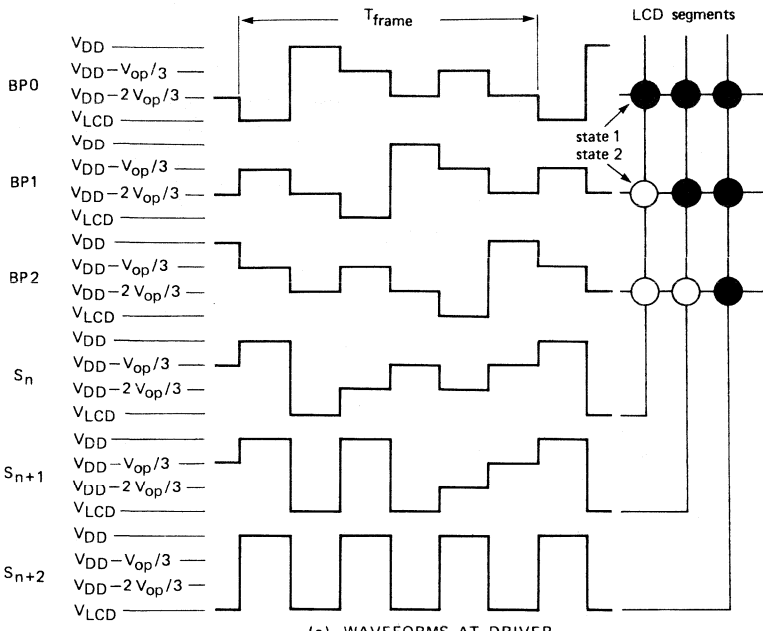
$T_{frame}$

LCD segments

BP0
$V_{DD}$
$V_{DD}-V_{op}/3$
$V_{DD}-2\,V_{op}/3$
$V_{LCD}$

state 1
state 2

BP1
$V_{DD}$
$V_{DD}-V_{op}/3$
$V_{DD}-2\,V_{op}/3$
$V_{LCD}$

BP2
$V_{DD}$
$V_{DD}-V_{op}/3$
$V_{DD}-2\,V_{op}/3$
$V_{LCD}$

$S_n$
$V_{DD}$
$V_{DD}-V_{op}/3$
$V_{DD}-2\,V_{op}/3$
$V_{LCD}$

$S_{n+1}$
$V_{DD}$
$V_{DD}-V_{op}/3$
$V_{DD}-2\,V_{op}/3$
$V_{LCD}$

$S_{n+2}$
$V_{DD}$
$V_{DD}-V_{op}/3$
$V_{DD}-2\,V_{op}/3$
$V_{LCD}$

(a) WAVEFORMS AT DRIVER